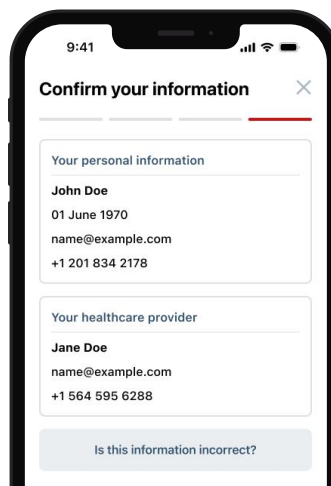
9:41

Confirm your information

Your personal information

John Doe

01 June 1970

name@example.com

+1 201 834 2178

Your healthcare provider

Jane Doe

name@example.com

+1 564 595 6288

Is this information incorrect?